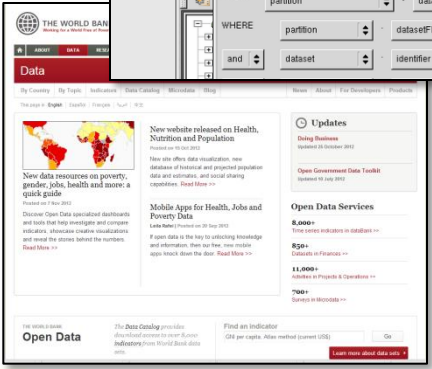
THE WORLD BANK
Working for a World Free of Poverty

ABOUT DATA RESEARCH

Data

partition
WHERE partition dataset
and dataset identifier

By Country By Topic Indicators Data Catalog Microdata Blog
News About For Developers Products

This page in: English Español Français عربي 中文

New website released on Health, Nutrition and Population
Posted on 16 Oct 2012
New site offers data visualization, new database of historical and projected population data and estimates, and social sharing capabilities. Read More >>

New data resources on poverty, gender, jobs, health and more: a quick guide
Posted on 7 Nov 2012
Discover Open Data specialized dashboards and tools that help investigate and compare indicators, showcase creative visualizations and reveal the stories behind the numbers. Read More >>

Mobile Apps for Health, Jobs and Poverty Data
Posted on 20 Sep 2012
If open data is the key to unlocking knowledge and information, then our free, new mobile apps knock down the door. Read More >>

Updates
Doing Business
Updated 24 October 2012
Open Government Data Toolkit
Updated 19 July 2012

Open Data Services
8,000+
Time series indicators in databank >>
850+
Datasets in Finances >>
11,000+
Activities in Projects & Operations >>
700+
Surveys in Microdata >>

THE WORLD BANK
Open Data
The Data Catalog provides download access to over 8,000 indicators from World Bank data sets.

Find an indicator
GNI per capita, Atlas method (current US$)
Go
Learn more about data sets